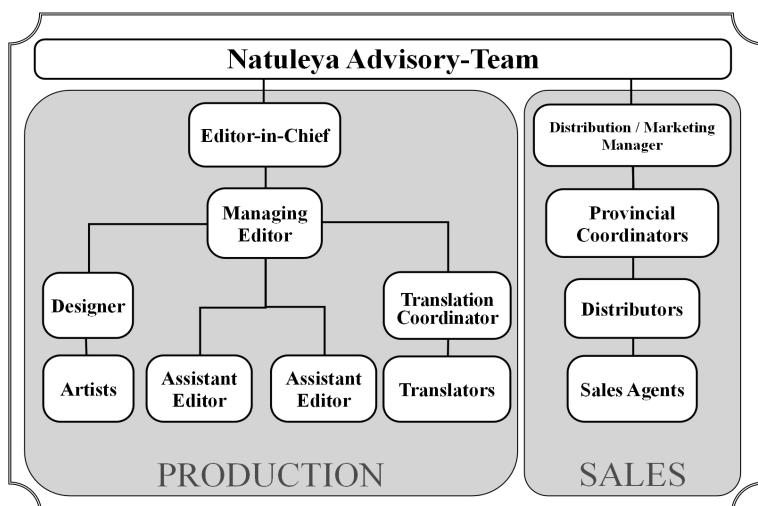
Natuleya Advisory-Team

Editor-in-Chief

Managing Editor

Designer

Artists

Assistant Editor

Assistant Editor

Translation Coordinator

Translators

PRODUCTION

Distribution / Marketing Manager

Provincial Coordinators

Distributors

Sales Agents

SALES